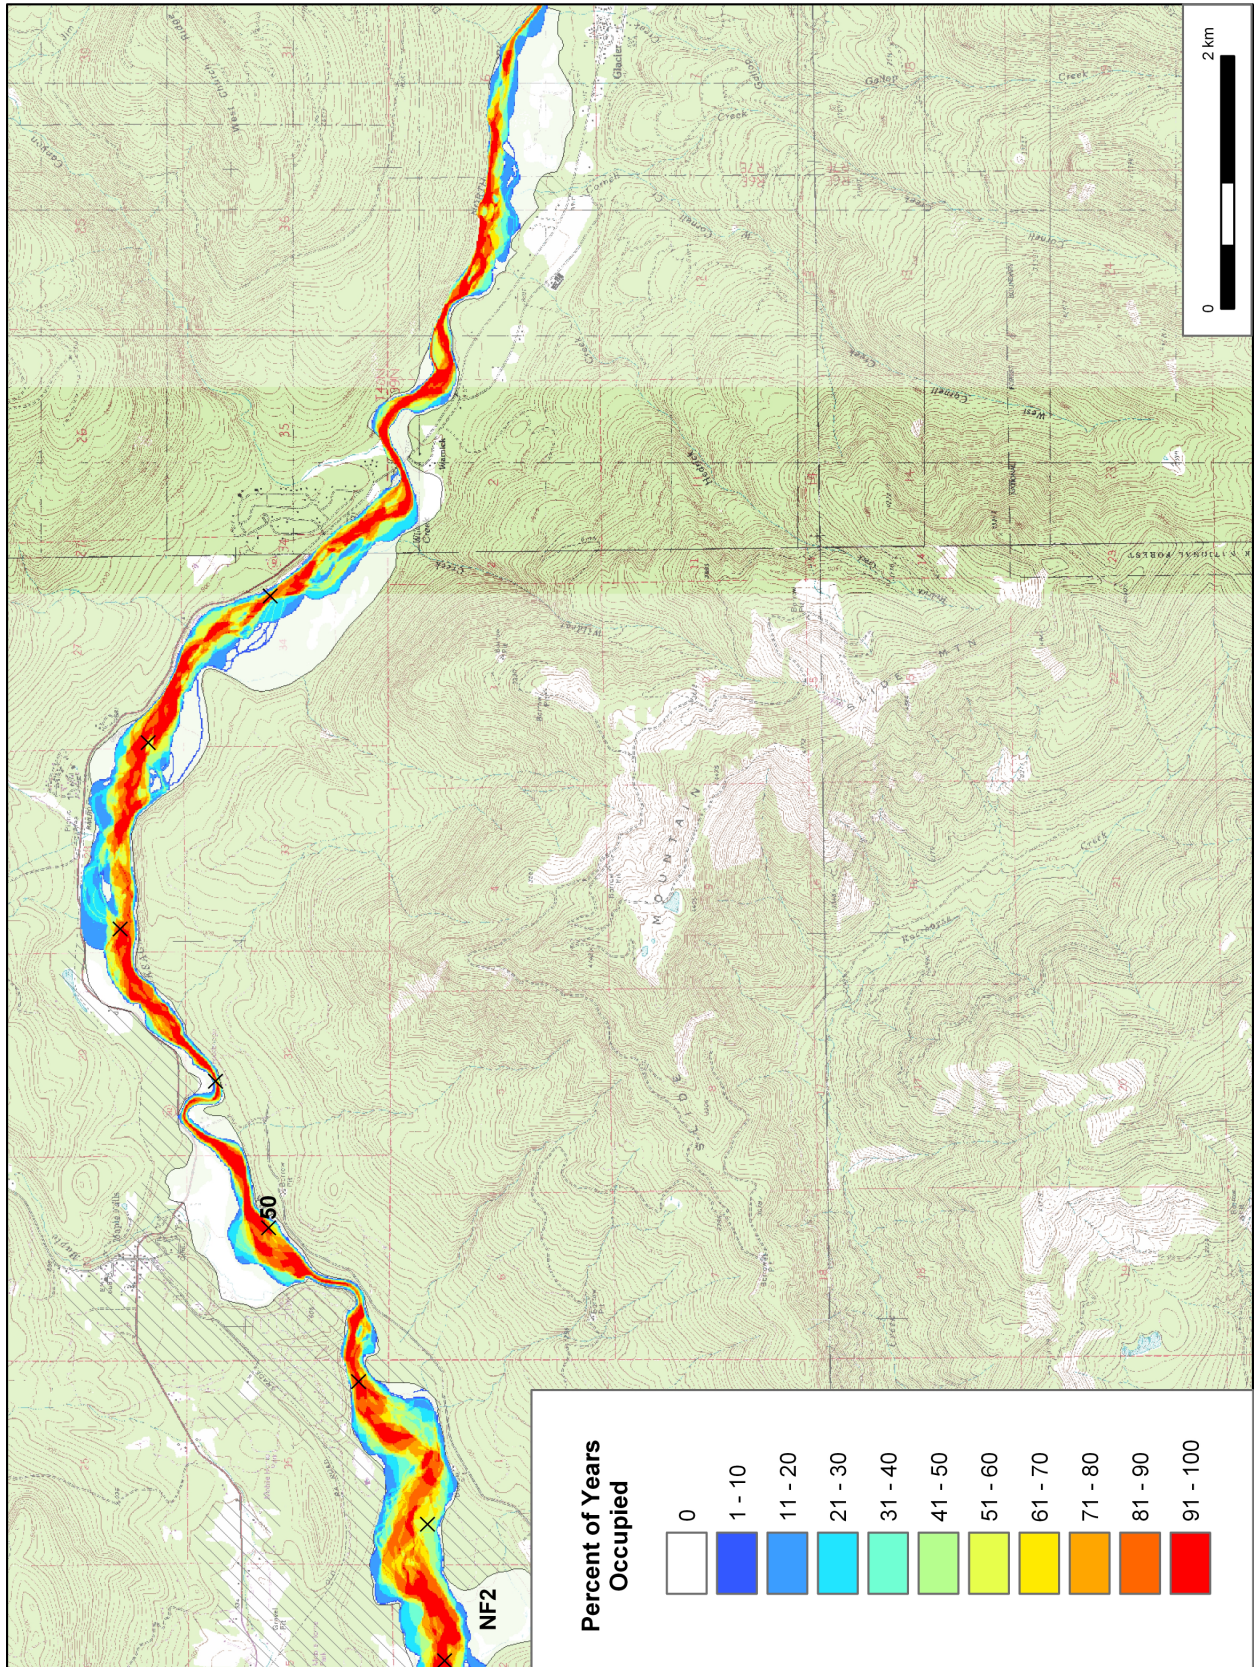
Percent of Years Occupied

0
1 - 10
11 - 20
21 - 30
31 - 40
41 - 50
51 - 60
61 - 70
71 - 80
81 - 90
91 - 100

0
2 km

50
NF2

Maple Falls
Glacier
Warnick
Canyon
Church
Gallop
Creek
Cornell
West
M O U N T A I N
Racehorse
Creek